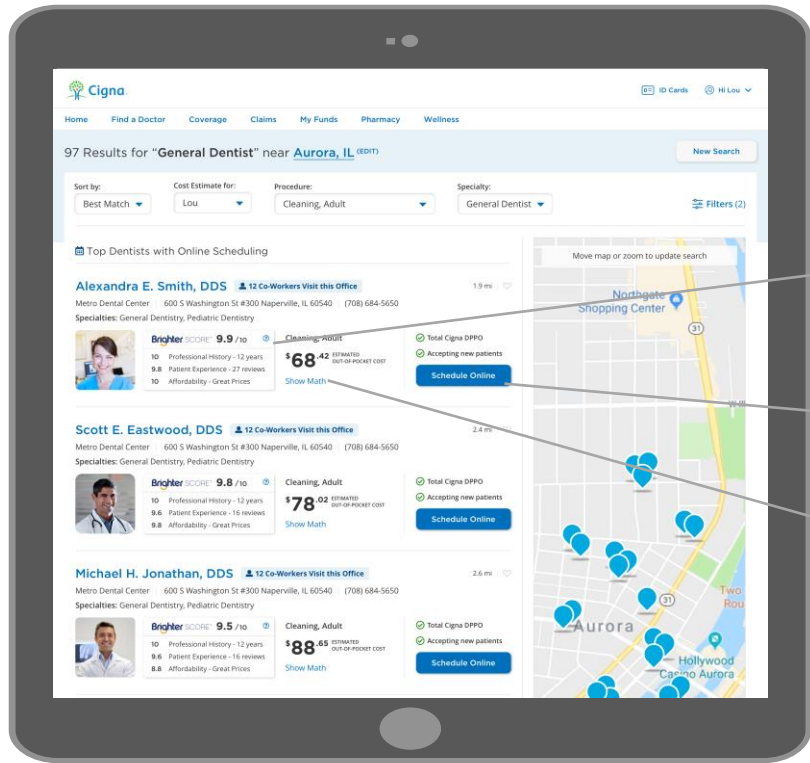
Cigna

ID Cards Hi Lou

Home Find a Doctor Coverage Claims My Funds Pharmacy Wellness

97 Results for "General Dentist" near Aurora, IL (EDIT)

New Search

Sort by: Best Match

Cost Estimate for: Lou

Procedure: Cleaning, Adult

Specialty: General Dentist

Filters (2)

Top Dentists with Online Scheduling

Move map or zoom to update search

Alexandra E. Smith, DDS 12 Co-Workers Visit this Office 1.9 mi

Metro Dental Center | 600 S Washington St #300 Naperville, IL 60540 | (708) 684-5650

Specialties: General Dentistry, Pediatric Dentistry

Brighter SCORE 9.9 /10

10 Professional History - 12 years

9.8 Patient Experience - 27 reviews

10 Affordability - Great Prices

Cleaning, Adult

$68.42 ESTIMATED OUT-OF-POCKET COST

Show Math

Total Cigna DPPO

Accepting new patients

Schedule Online

Scott E. Eastwood, DDS 12 Co-Workers Visit this Office 2.4 mi

Metro Dental Center | 600 S Washington St #300 Naperville, IL 60540 | (708) 684-5650

Specialties: General Dentistry, Pediatric Dentistry

Brighter SCORE 9.8 /10

10 Professional History - 12 years

9.6 Patient Experience - 16 reviews

9.8 Affordability - Great Prices

Cleaning, Adult

$78.02 ESTIMATED OUT-OF-POCKET COST

Show Math

Total Cigna DPPO

Accepting new patients

Schedule Online

Michael H. Jonathan, DDS 12 Co-Workers Visit this Office 2.6 mi

Metro Dental Center | 600 S Washington St #300 Naperville, IL 60540 | (708) 684-5650

Specialties: General Dentistry, Pediatric Dentistry

Brighter SCORE 9.5 /10

10 Professional History - 12 years

9.6 Patient Experience - 16 reviews

8.8 Affordability - Great Prices

Cleaning, Adult

$88.65 ESTIMATED OUT-OF-POCKET COST

Show Math

Total Cigna DPPO

Accepting new patients

Schedule Online

Northgate Shopping Center

31

31

Aurora

Two Rou

Hollywood Casino Aurora